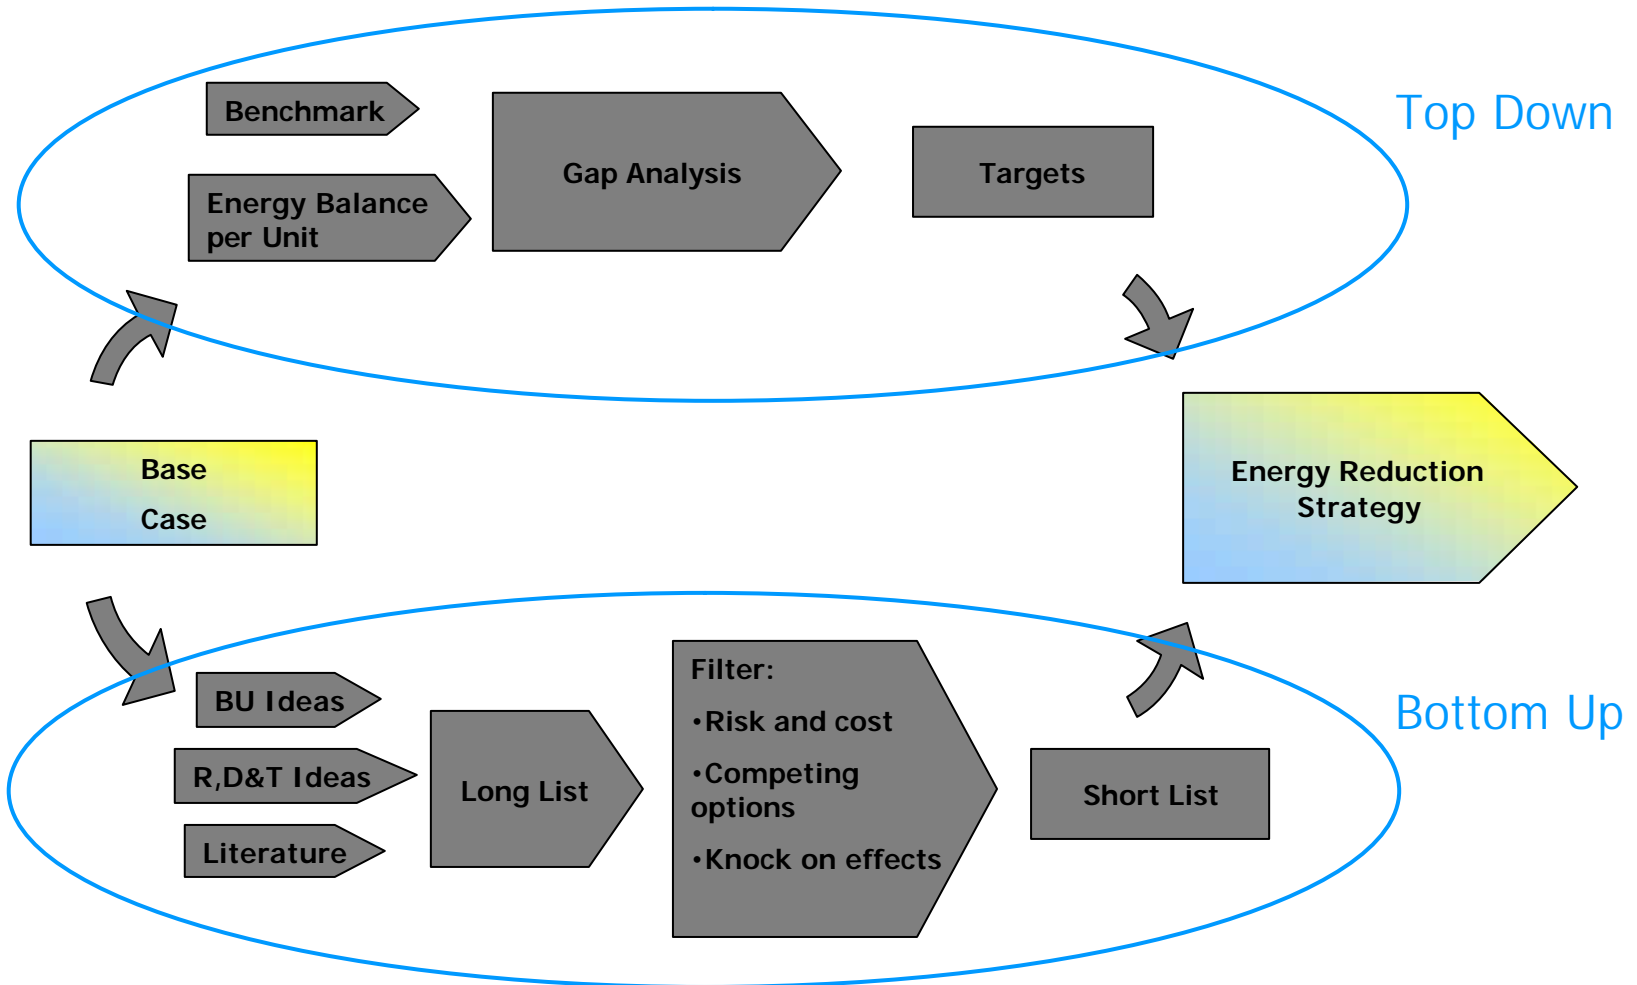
Benchmark

Energy Balance per Unit

Gap Analysis

Targets

Top Down

Base Case

Energy Reduction Strategy

BU Ideas

R,D&T Ideas

Literature

Long List

Filter:

•Risk and cost

•Competing options

•Knock on effects

Short List

Bottom Up